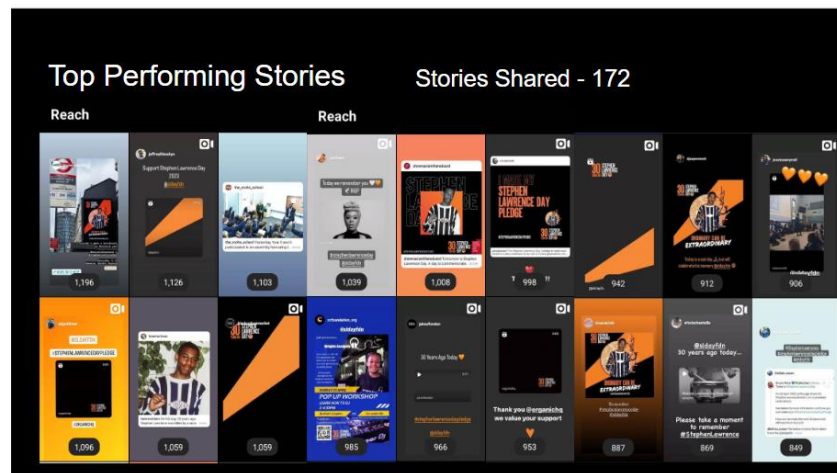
Top Performing Stories

Stories Shared - 172

Reach

Reach

1,196

Support Stephen Lawrence Day 2023

1,126

1,103

Today we remember you

1,039

STEPHEN LAWRENCE DAY

1,008

I PLEDGE BY STEPHEN LAWRENCE DAY PLEDGE

998

942

ORDINARY CAN BE EXTRAORDINARY

912

906

#SLDAYFDN

#STEPHENLAWRENCEDAYPLEDGE

1,096

1,059

1,059

#sldayfdn

POP UP WORKSHOP

985

30 Years Ago Today

966

Thank you @organichq we value your support

953

ORDINARY CAN BE EXTRAORDINARY

887

#sldayfdn 30 years ago today...

Please take a moment to remember @StephenLawrence

869

849